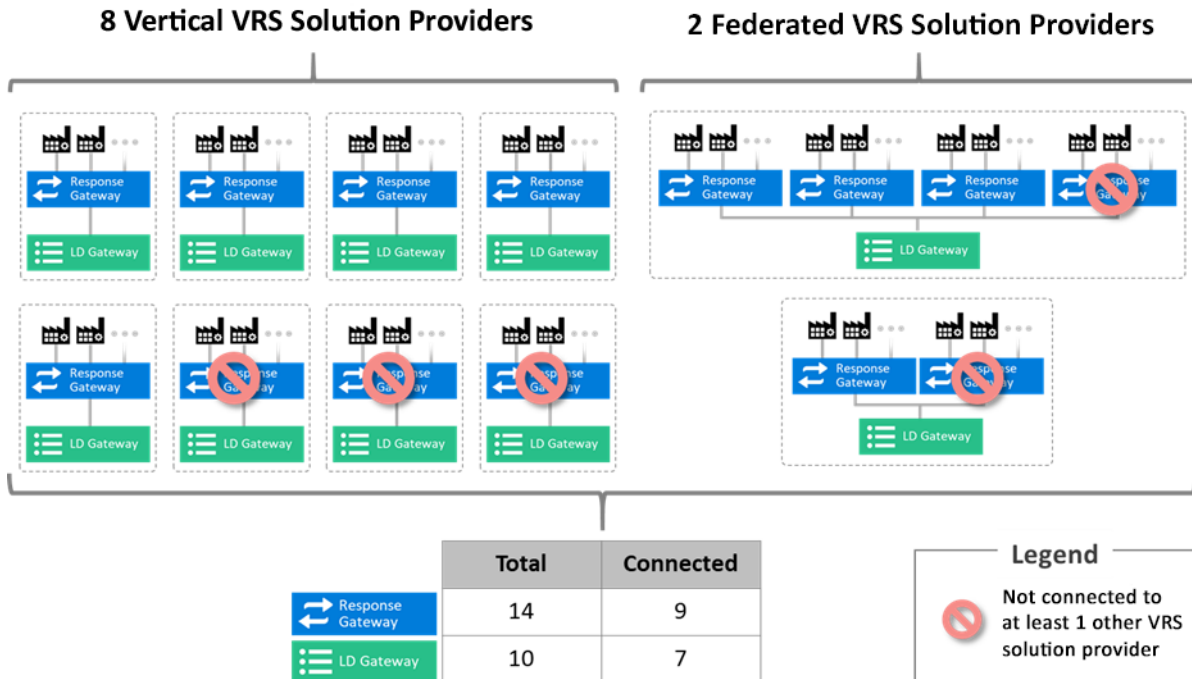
8 Vertical VRS Solution Providers

2 Federated VRS Solution Providers

Response Gateway

Response Gateway

Response Gateway

Response Gateway

LD Gateway

LD Gateway

LD Gateway

LD Gateway

Response Gateway

Response Gateway

Response Gateway

Response Gateway

LD Gateway

LD Gateway

LD Gateway

LD Gateway

Response Gateway

Response Gateway

Response Gateway

Response Gateway

LD Gateway

Response Gateway

Response Gateway

LD Gateway

| | Total | Connected |
|---|---|---|
| Response Gateway | 14 | 9 |
| LD Gateway | 10 | 7 |

Legend

Not connected to at least 1 other VRS solution provider